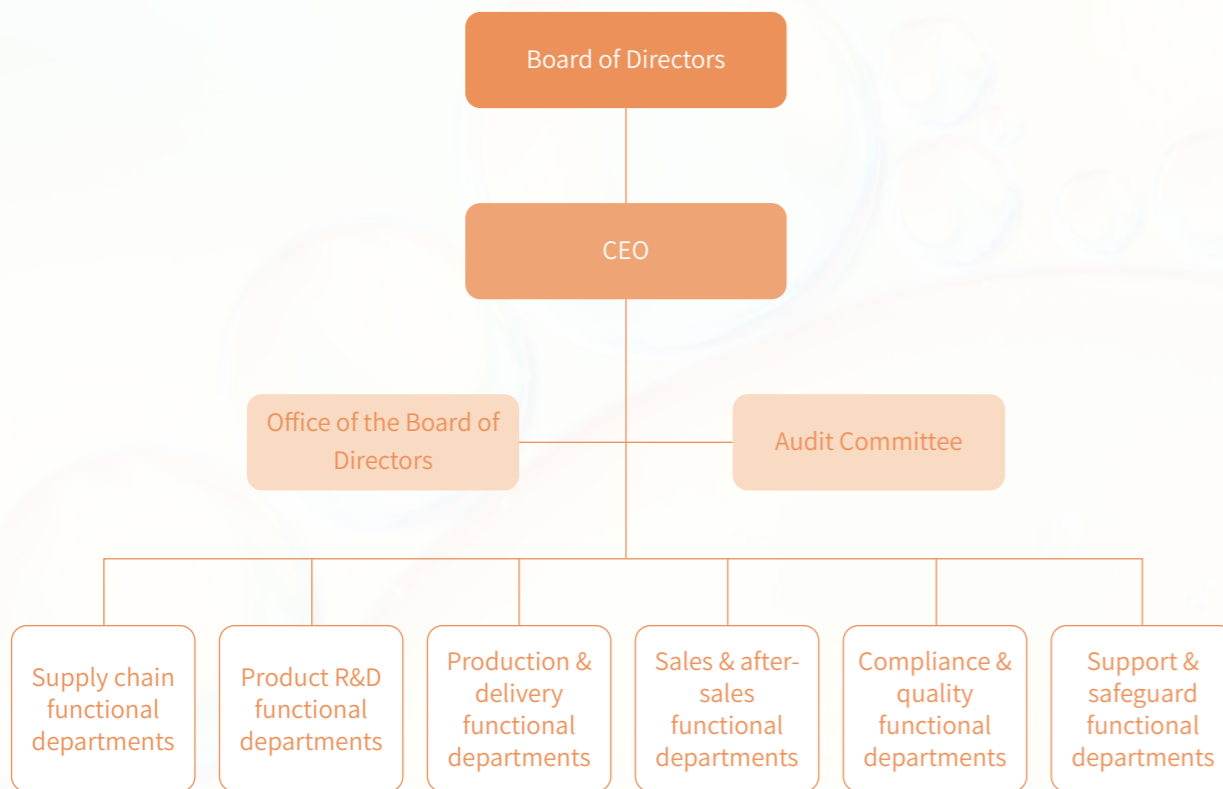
Board of Directors

CEO

Office of the Board of Directors

Audit Committee

Supply chain functional departments

Product R&D functional departments

Production & delivery functional departments

Sales & after-sales functional departments

Compliance & quality functional departments

Support & safeguard functional departments